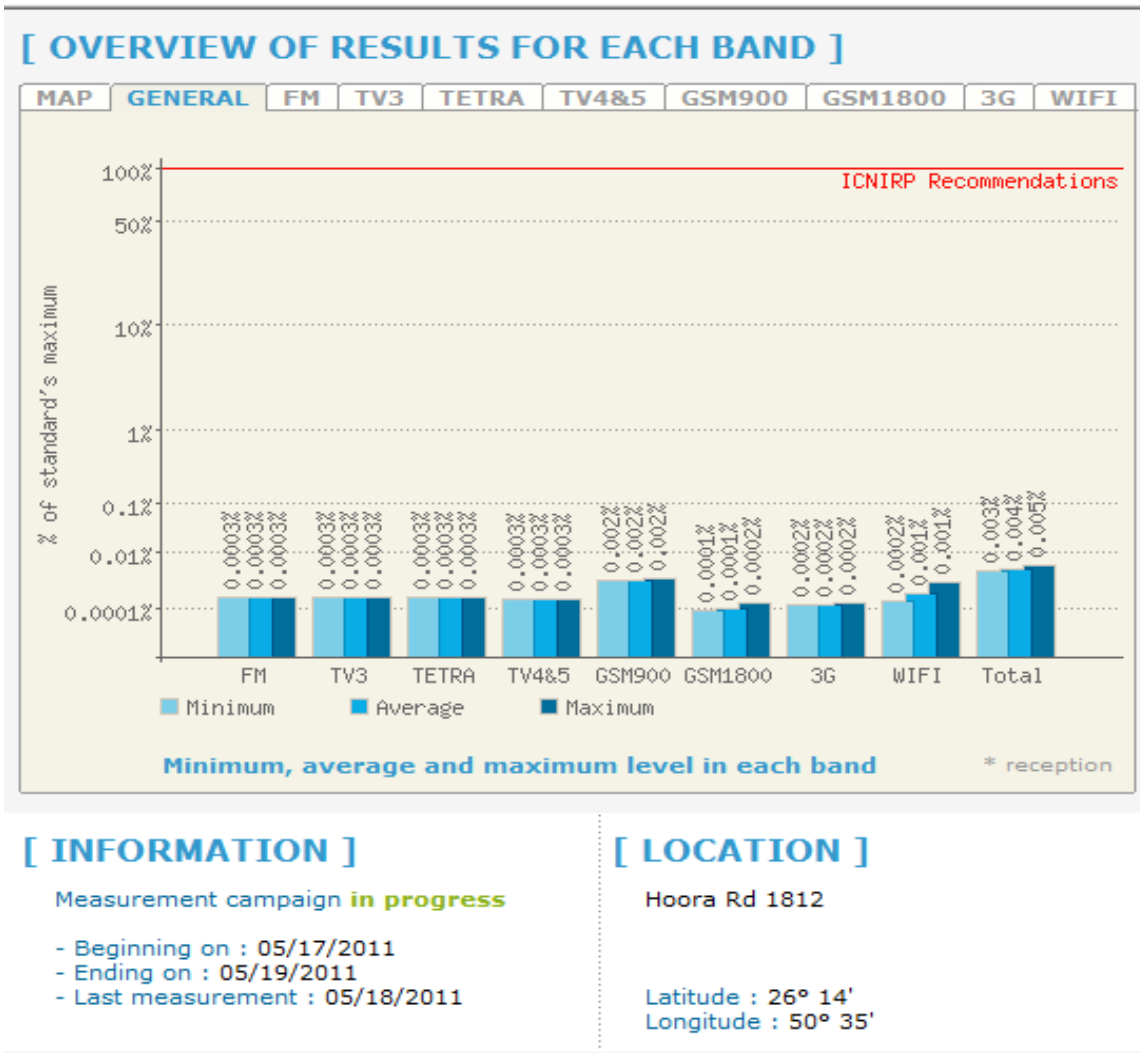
[ OVERVIEW OF RESULTS FOR EACH BAND ]

MAP | GENERAL | FM | TV3 | TETRA | TV4&5 | GSM900 | GSM1800 | 3G | WIFI

100%
ICNIRP Recommendations
50%
10%
1%
0.1%
0.01%
0.0001%
% of standard's maximum

0.0003% 0.0003% 0.0003%
0.0003% 0.0003% 0.0003%
0.0003% 0.0003% 0.0003%
0.0003% 0.0003% 0.0003%
0.002% 0.002% 0.002%
0.0001% 0.0001% 0.0002%
0.0002% 0.0002% 0.0002%
0.0002% 0.001% 0.001%
0.003% 0.004% 0.005%

FM TV3 TETRA TV4&5 GSM900 GSM1800 3G WIFI Total

Minimum Average Maximum

Minimum, average and maximum level in each band
* reception

[ INFORMATION ]

Measurement campaign in progress

- Beginning on : 05/17/2011
- Ending on : 05/19/2011
- Last measurement : 05/18/2011

[ LOCATION ]

Hoora Rd 1812

Latitude : 26° 14'
Longitude : 50° 35'